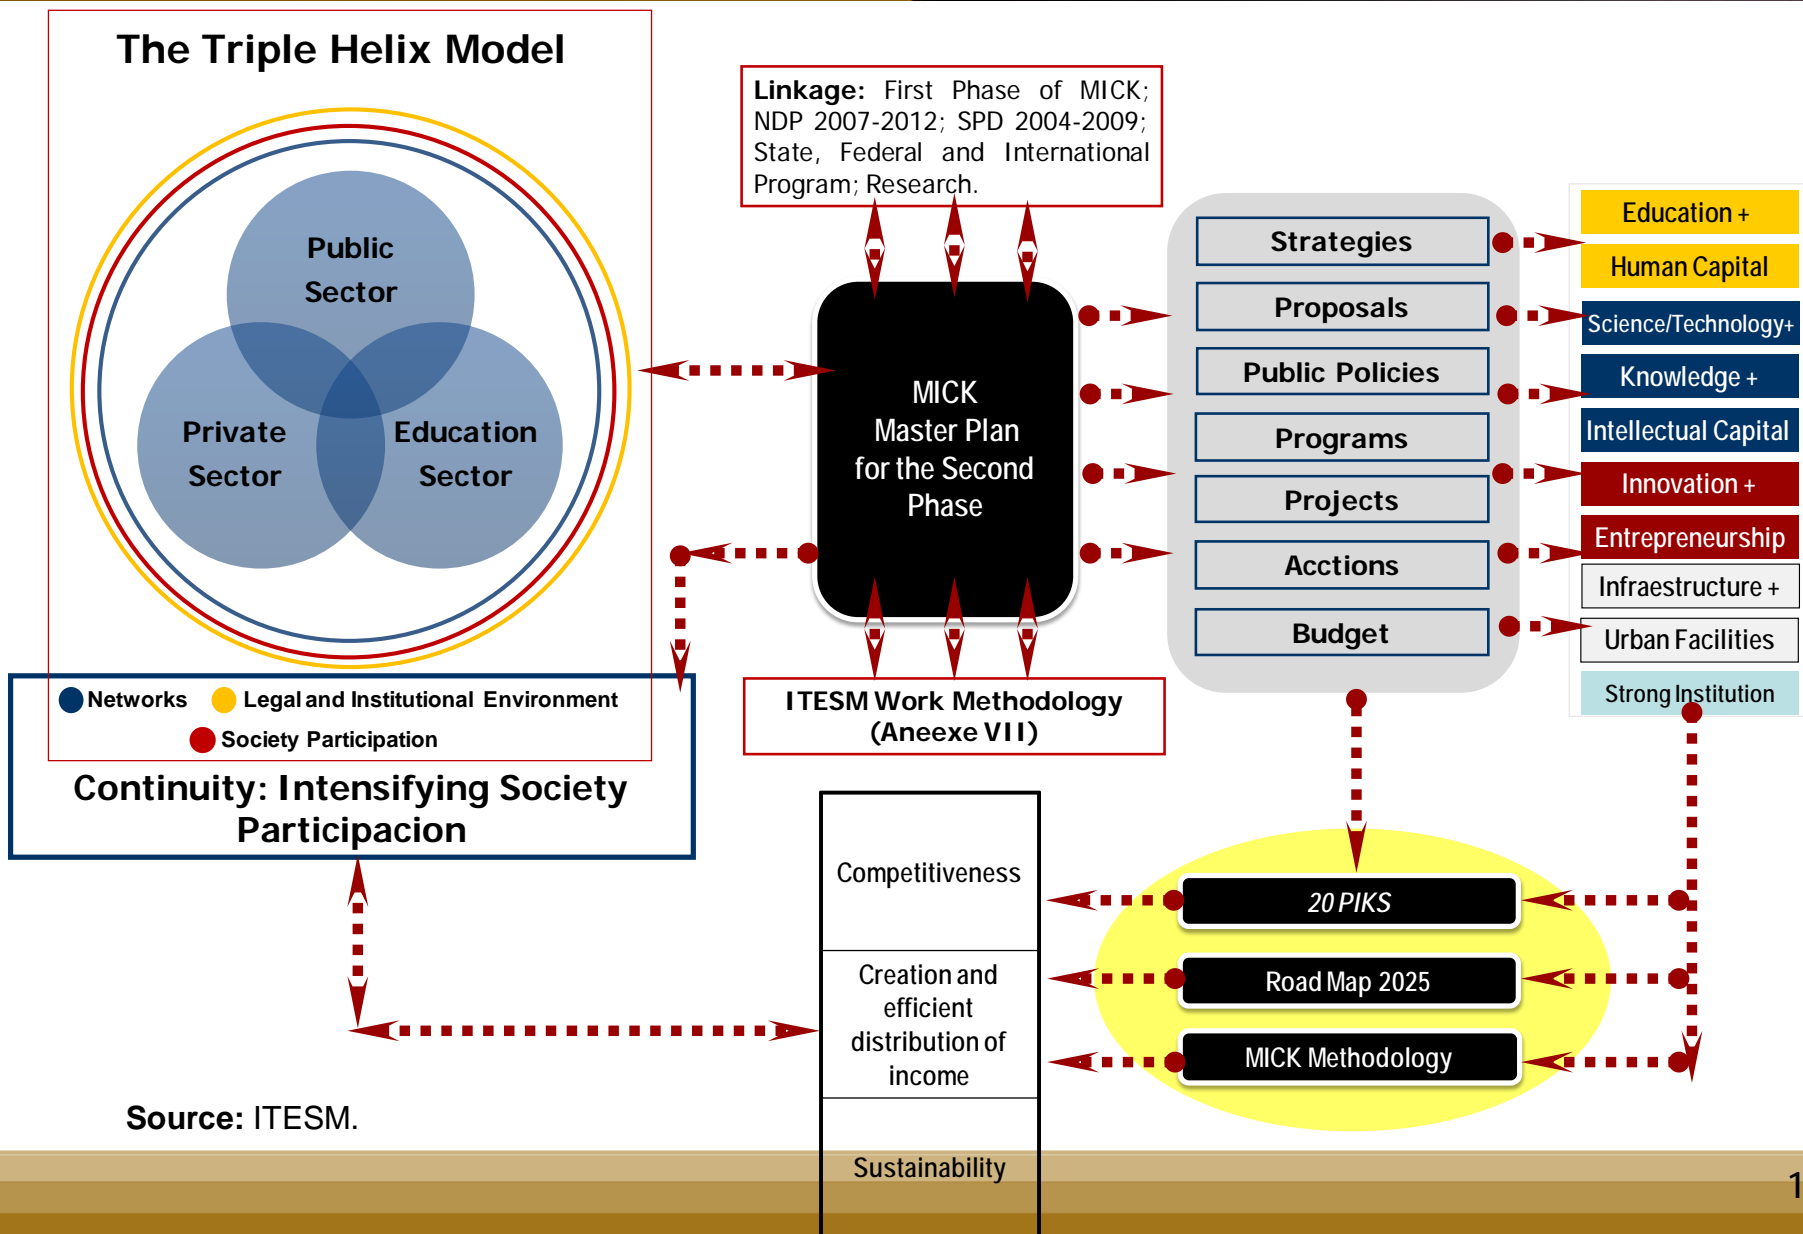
The Triple Helix Model

Public Sector

Private Sector

Education Sector

Networks Legal and Institutional Environment

Society Participation

Continuity: Intensifying Society Participacion

Linkage: First Phase of MICK; NDP 2007-2012; SPD 2004-2009; State, Federal and International Program; Research.

MICK Master Plan for the Second Phase

ITESM Work Methodology (Aneexe VII)

Strategies

Proposals

Public Policies

Programs

Projects

Acctions

Budget

Education +

Human Capital

Science/Technology+

Knowledge +

Intellectual Capital

Innovation +

Entrepreneurship

Infraestructure +

Urban Facilities

Strong Institution

Competitiveness

Creation and efficient distribution of income

Sustainability

20 PIKS

Road Map 2025

MICK Methodology

Source: ITESM.

1